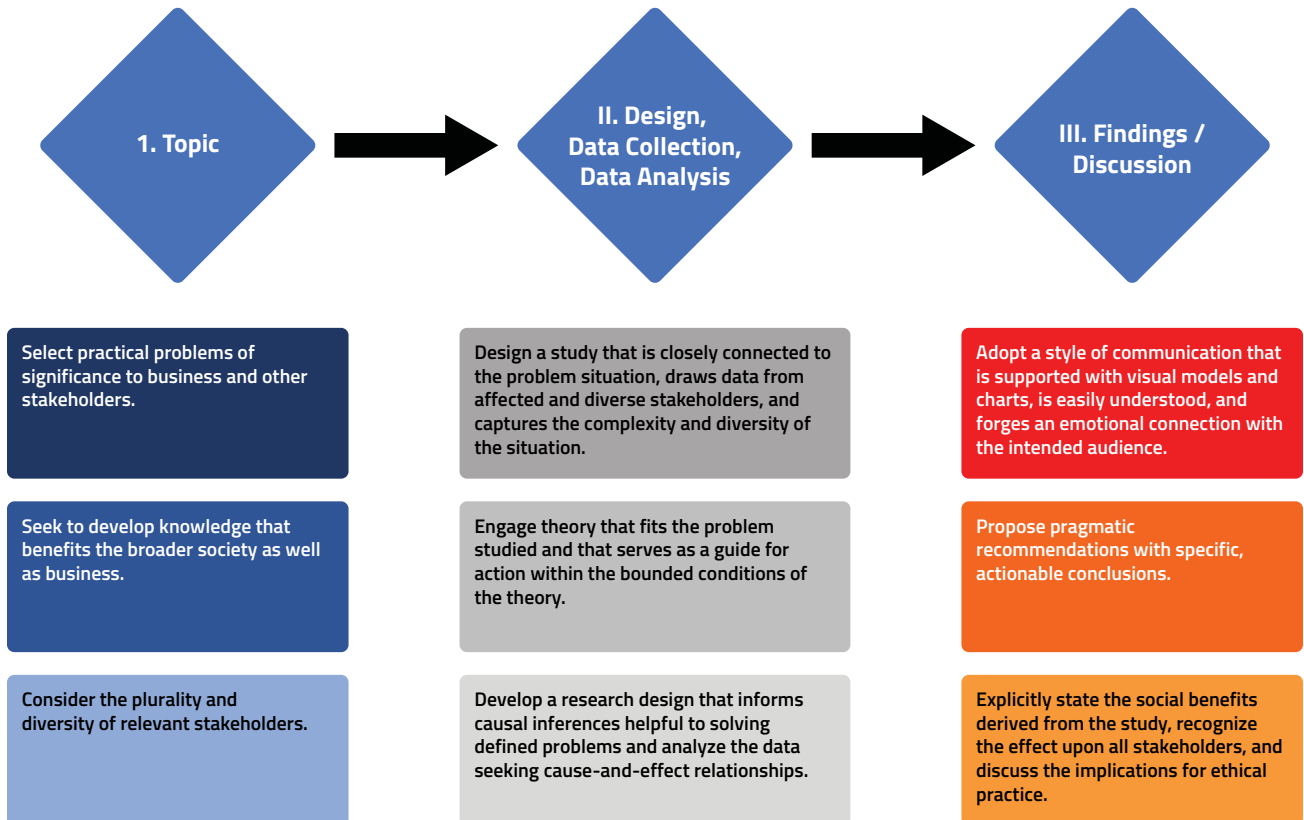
1. Topic

II. Design, Data Collection, Data Analysis

III. Findings / Discussion

Select practical problems of significance to business and other stakeholders.

Seek to develop knowledge that benefits the broader society as well as business.

Consider the plurality and diversity of relevant stakeholders.

Design a study that is closely connected to the problem situation, draws data from affected and diverse stakeholders, and captures the complexity and diversity of the situation.

Engage theory that fits the problem studied and that serves as a guide for action within the bounded conditions of the theory.

Develop a research design that informs causal inferences helpful to solving defined problems and analyze the data seeking cause-and-effect relationships.

Adopt a style of communication that is supported with visual models and charts, is easily understood, and forges an emotional connection with the intended audience.

Propose pragmatic recommendations with specific, actionable conclusions.

Explicitly state the social benefits derived from the study, recognize the effect upon all stakeholders, and discuss the implications for ethical practice.